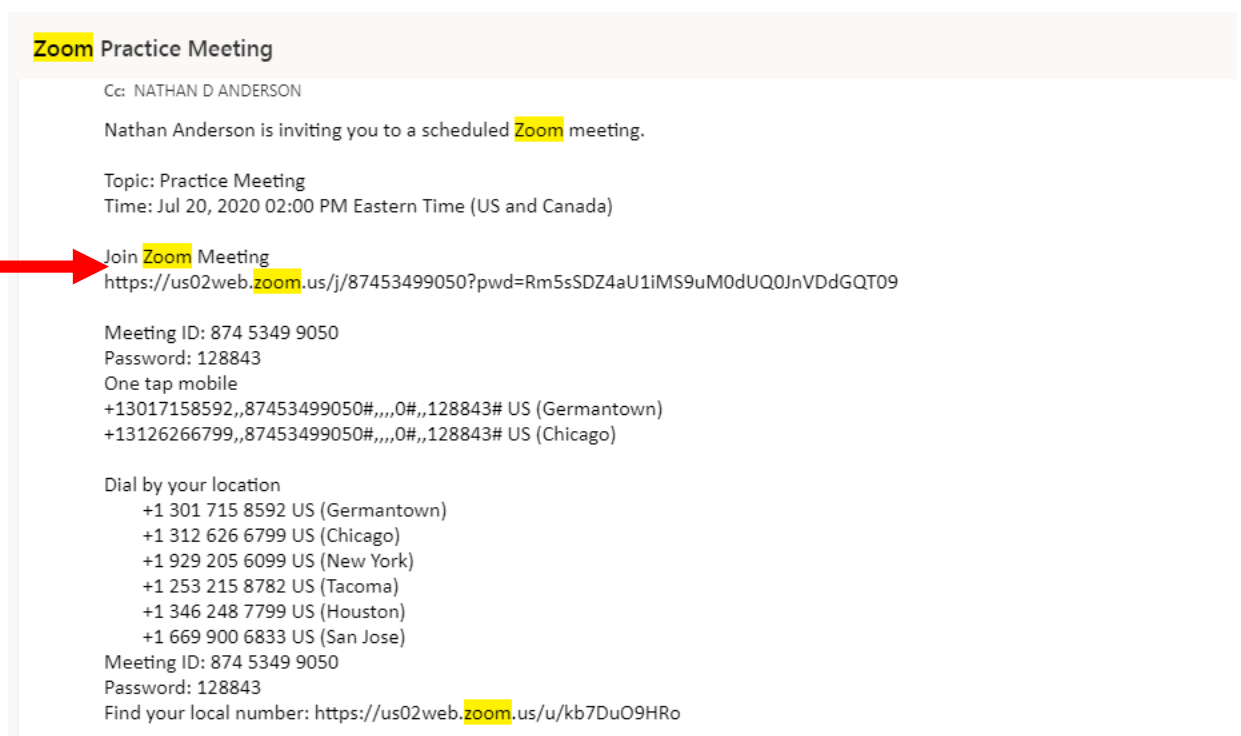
Zoom Practice Meeting

Cc: NATHAN D ANDERSON

Nathan Anderson is inviting you to a scheduled Zoom meeting.

Topic: Practice Meeting
Time: Jul 20, 2020 02:00 PM Eastern Time (US and Canada)

Join Zoom Meeting
https://us02web.zoom.us/j/87453499050?pwd=Rm5sSDZ4aU1iMS9uM0dUQ0JnVDdGQT09

Meeting ID: 874 5349 9050
Password: 128843
One tap mobile
+13017158592,,87453499050#,,,,0#,,128843# US (Germantown)
+13126266799,,87453499050#,,,,0#,,128843# US (Chicago)

Dial by your location
+1 301 715 8592 US (Germantown)
+1 312 626 6799 US (Chicago)
+1 929 205 6099 US (New York)
+1 253 215 8782 US (Tacoma)
+1 346 248 7799 US (Houston)
+1 669 900 6833 US (San Jose)
Meeting ID: 874 5349 9050
Password: 128843
Find your local number: https://us02web.zoom.us/u/kb7DuO9HRo